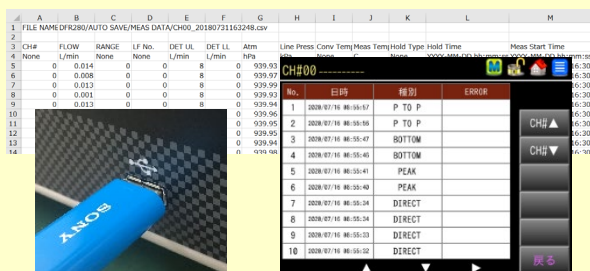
| | A | B | C | D | E | F | G | H | I | J | K | L | M |
|---|---|---|---|---|---|---|---|---|---|---|---|---|---|
| 1 | FILE NAME | DFR280/AUTO SAVE/MEAS DATA/CH00_20180731163248.csv | | | | | | | | | | | |
| 2 | | | | | | | | | | | | | |
| 3 | CH# | FLOW | RANGE | LF No. | DET UL | DET LL | Atm | Line Press | Conv Tem | Meas Tem | Hold Type | Hold Time | Meas Start Time |
| 4 | None | L/min | None | None | L/min | L/min | hPa | kPa | None | C | None | YYYY-MM-DD hh:mm:ss | YYYY-MM-DD hh:mm:ss |
| 5 | 0 | 0.014 | 0 | 0 | 8 | 0 | 939.93 | | | | | | 16:30 |
| 6 | 0 | 0.008 | 0 | 0 | 8 | 0 | 939.93 | | | | | | 16:30 |
| 7 | 0 | 0.013 | 0 | 0 | 8 | 0 | 939.99 | | | | | | 16:30 |
| 8 | 0 | 0.001 | 0 | 0 | 8 | 0 | 939.93 | | | | | | 16:30 |
| 9 | 0 | 0.013 | 0 | 0 | 8 | 0 | 939.93 | | | | | | 16:30 |
| 10 | | | | | | 0 | 939.96 | | | | | | 16:30 |
| 11 | | | | | | 0 | 939.95 | | | | | | 16:30 |
| 12 | | | | | | 0 | 939.95 | | | | | | 16:30 |
| 13 | | | | | | 0 | 939.94 | | | | | | 16:30 |
| 14 | | | | | | 0 | 939.98 | | | | | | 16:30 |

SONY

CH#00 ---------

| No. | 日時 | 種別 | ERROR |
|---|---|---|---|
| 1 | 2020/07/16 06:55:57 | P TO P | |
| 2 | 2020/07/16 06:55:56 | P TO P | |
| 3 | 2020/07/16 06:55:47 | BOTTOM | |
| 4 | 2020/07/16 06:55:45 | BOTTOM | |
| 5 | 2020/07/16 06:55:42 | PEAK | |
| 6 | 2020/07/16 06:55:40 | PEAK | |
| 7 | 2020/07/16 06:55:34 | DIRECT | |
| 8 | 2020/07/16 06:55:34 | DIRECT | |
| 9 | 2020/07/16 06:55:33 | DIRECT | |
| 10 | 2020/07/16 06:55:32 | DIRECT | |

CH#▲
CH#▼
戻る